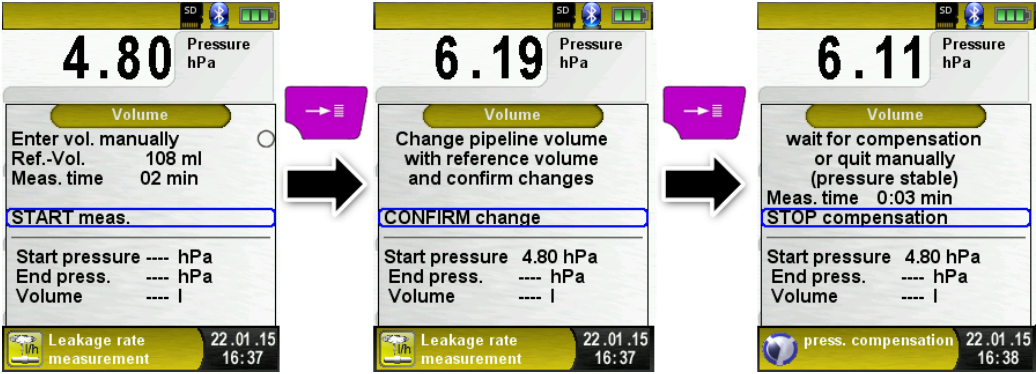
SD

4.80 Pressure hPa

Volume

Enter vol. manually
Ref.-Vol. 108 ml
Meas. time 02 min

START meas.

Start pressure ---- hPa
End press. ---- hPa
Volume ---- l

l/h

Leakage rate measurement

22.01.15
16:37

SD

6.19 Pressure hPa

Volume

Change pipeline volume with reference volume and confirm changes

CONFIRM change

Start pressure 4.80 hPa
End press. ---- hPa
Volume ---- l

l/h

Leakage rate measurement

22.01.15
16:37

SD

6.11 Pressure hPa

Volume

wait for compensation or quit manually (pressure stable)
Meas. time 0:03 min

STOP compensation

Start pressure 4.80 hPa
End press. ---- hPa
Volume ---- l

press. compensation

22.01.15
16:38